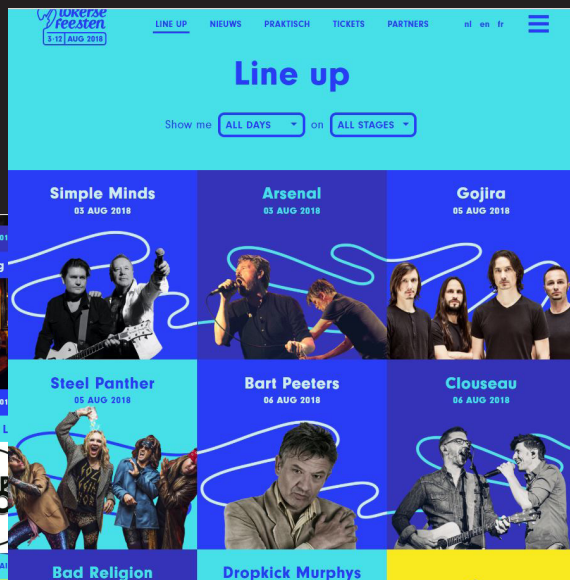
lokerse feesten
3-12 AUG 2018

LINE UP NIEUWS PRAKTISCH TICKETS PARTNERS nl en fr

Line up

Show me ALL DAYS on ALL STAGES

Simple Minds
03 AUG 2018

Arsenal
03 AUG 2018

Gojira
05 AUG 2018

Steel Panther
05 AUG 2018

Bart Peeters
06 AUG 2018

Clouseau
06 AUG 2018

Bad Religion

Dropkick Murphys